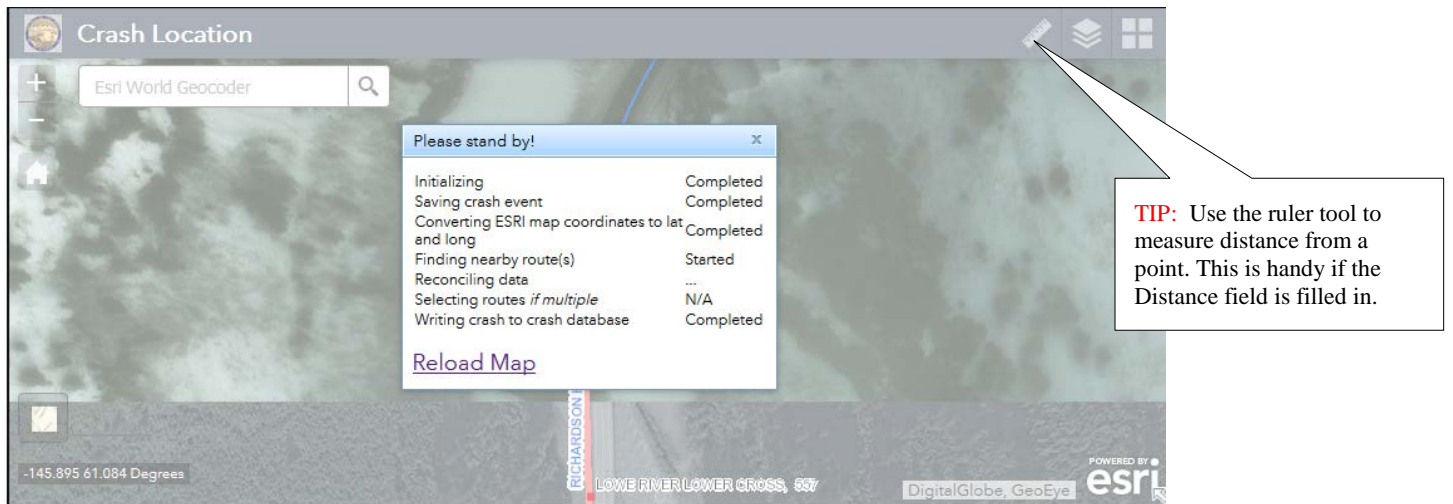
Crash Location

+
–

Esri World Geocoder

Please stand by! x

| | |
|---|---|
| Initializing | Completed |
| Saving crash event | Completed |
| Converting ESRI map coordinates to lat and long | Completed |
| Finding nearby route(s) | Started |
| Reconciling data | ... |
| Selecting routes *if multiple* | N/A |
| Writing crash to crash database | Completed |

Reload Map

TIP: Use the ruler tool to measure distance from a point. This is handy if the Distance field is filled in.

RICHARDSON

-145.895 61.084 Degrees

LOWE RIVER LOWER CROSS, 557

DigitalGlobe, GeoEye

POWERED BY esri